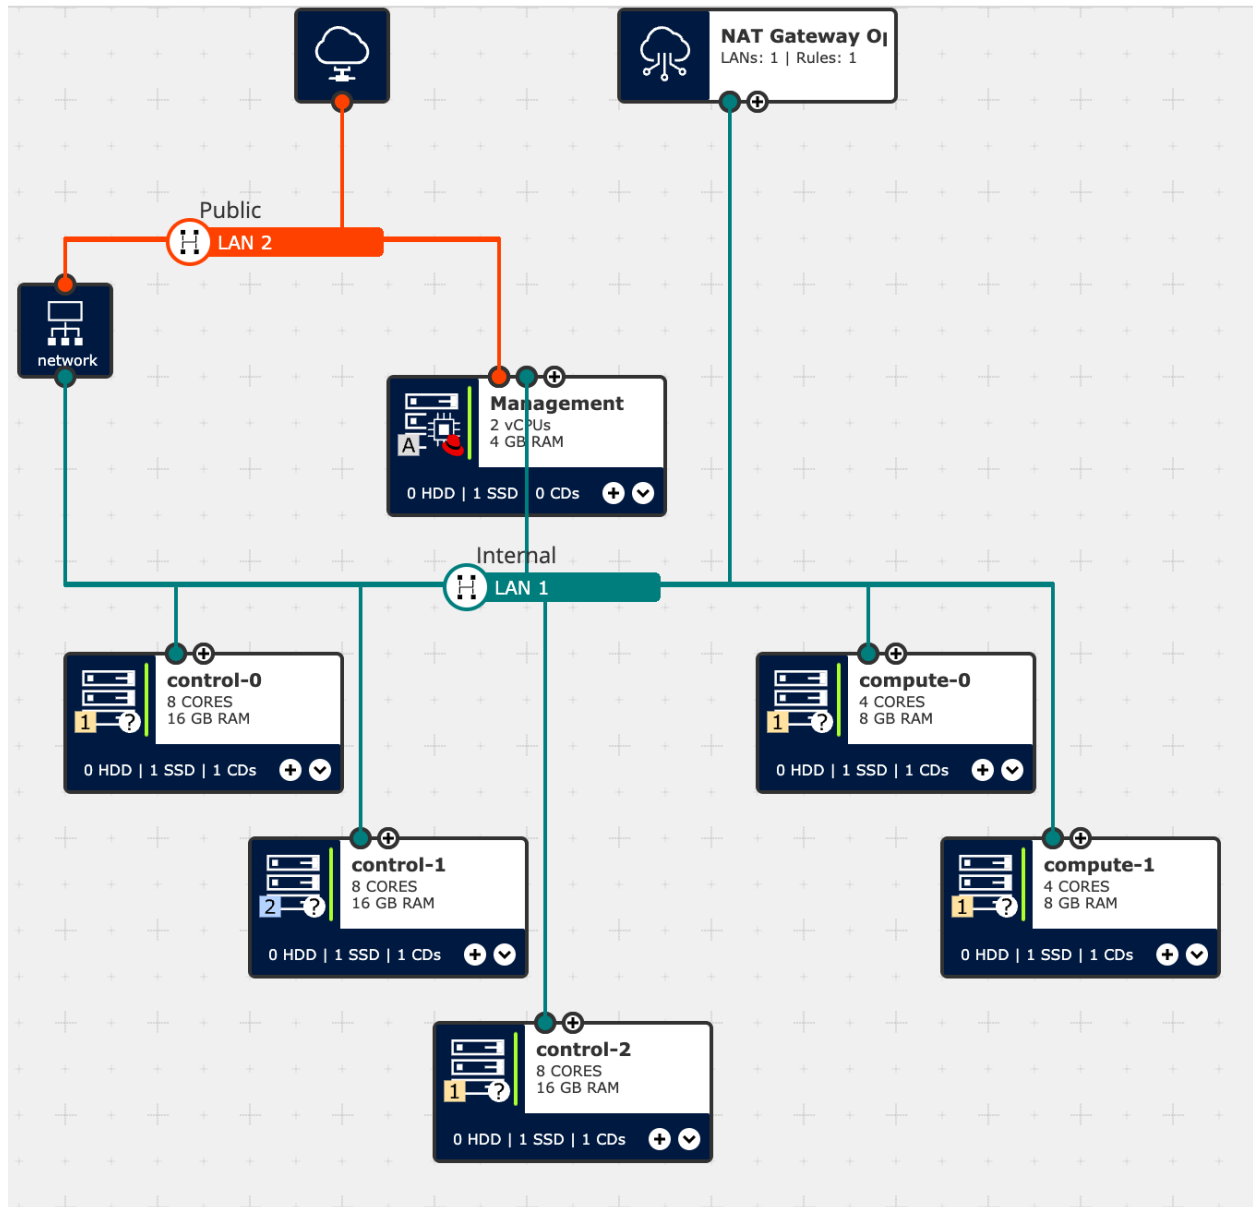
NAT Gateway O
LANs: 1 | Rules: 1

Public
LAN 2

network

A

Management
2 vCPUs
4 GB RAM
0 HDD | 1 SSD | 0 CDs

Internal
LAN 1

1
control-0
8 CORES
16 GB RAM
0 HDD | 1 SSD | 1 CDs

1
compute-0
4 CORES
8 GB RAM
0 HDD | 1 SSD | 1 CDs

2
control-1
8 CORES
16 GB RAM
0 HDD | 1 SSD | 1 CDs

1
compute-1
4 CORES
8 GB RAM
0 HDD | 1 SSD | 1 CDs

1
control-2
8 CORES
16 GB RAM
0 HDD | 1 SSD | 1 CDs